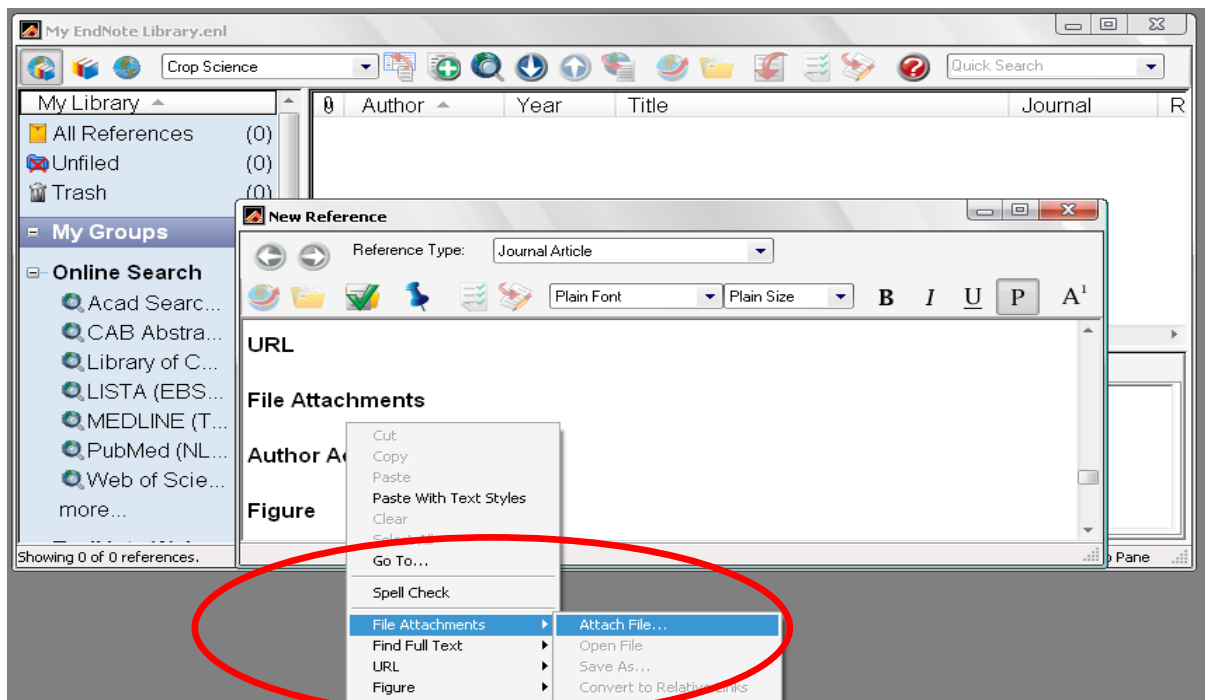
My EndNote Library.enl

Crop Science

Quick Search

My Library

All References (0)

Unfiled (0)

Trash (0)

My Groups

Online Search

Acad Searc...

CAB Abstra...

Library of C...

LISTA (EBS...

MEDLINE (T...

PubMed (NL...

Web of Scie...

more...

Showing 0 of 0 references.

Author Year Title Journal R

New Reference

Reference Type: Journal Article

Plain Font Plain Size B I U P $A^1$

URL

File Attachments

Author A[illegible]

Figure

Cut
Copy
Paste
Paste With Text Styles
Clear
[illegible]
Go To...
Spell Check
File Attachments
Find Full Text
URL
Figure

Attach File...
Open File
Save As...
Convert to Relative Links

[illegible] Pane